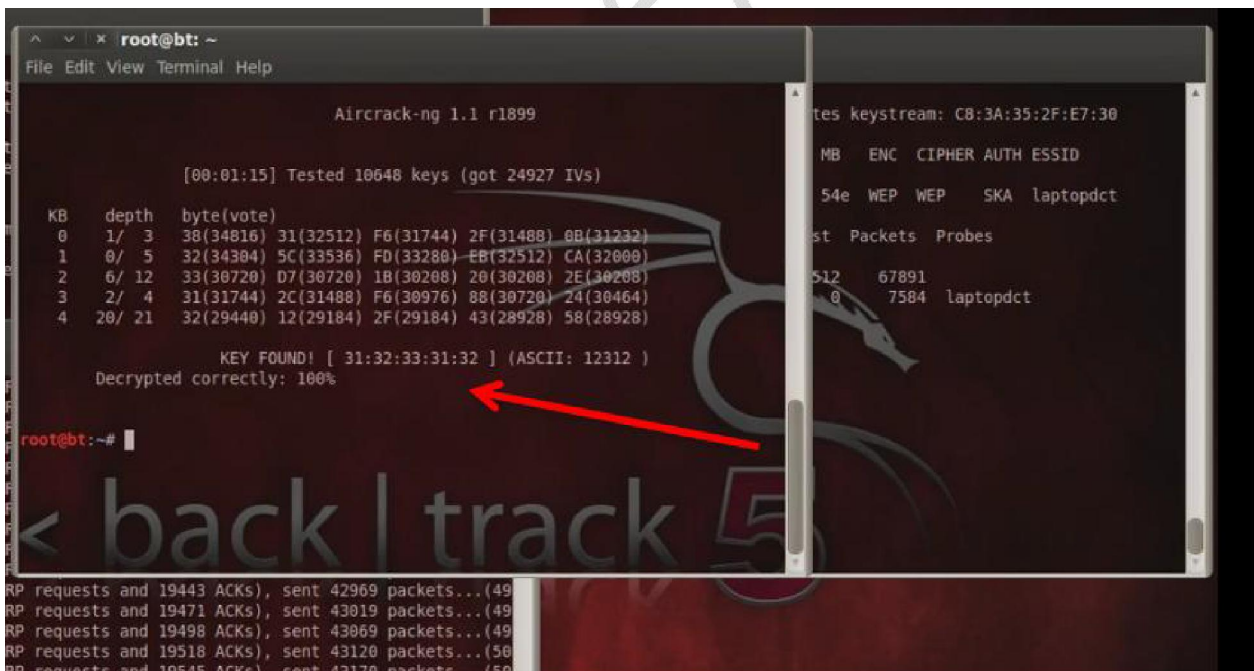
root@bt: ~
File Edit View Terminal Help

Aircrack-ng 1.1 r1899

[00:01:15] Tested 10648 keys (got 24927 IVs)

| KB | depth | byte(vote) |
|---|---|---|
| 0 | 1/ 3 | 38(34816) 31(32512) F6(31744) 2F(31488) 0B(31232) |
| 1 | 0/ 5 | 32(34304) 5C(33536) FD(33280) EB(32512) CA(32000) |
| 2 | 6/ 12 | 33(30720) D7(30720) 1B(30208) 20(30208) 2E(30208) |
| 3 | 2/ 4 | 31(31744) 2C(31488) F6(30976) 88(30720) 24(30464) |
| 4 | 20/ 21 | 32(29440) 12(29184) 2F(29184) 43(28928) 58(28928) |

KEY FOUND! [ 31:32:33:31:32 ] (ASCII: 12312 )
Decrypted correctly: 100%

root@bt:~#

< back | track 5

tes keystream: C8:3A:35:2F:E7:30

MB ENC CIPHER AUTH ESSID

54e WEP WEP SKA laptopdct

st Packets Probes

512 67891
0 7584 laptopdct

RP requests and 19443 ACKs), sent 42969 packets...(49
RP requests and 19471 ACKs), sent 43019 packets...(49
RP requests and 19498 ACKs), sent 43069 packets...(49
RP requests and 19518 ACKs), sent 43120 packets...(50
RP requests and 19545 ACKs), sent 43170 packets...(50